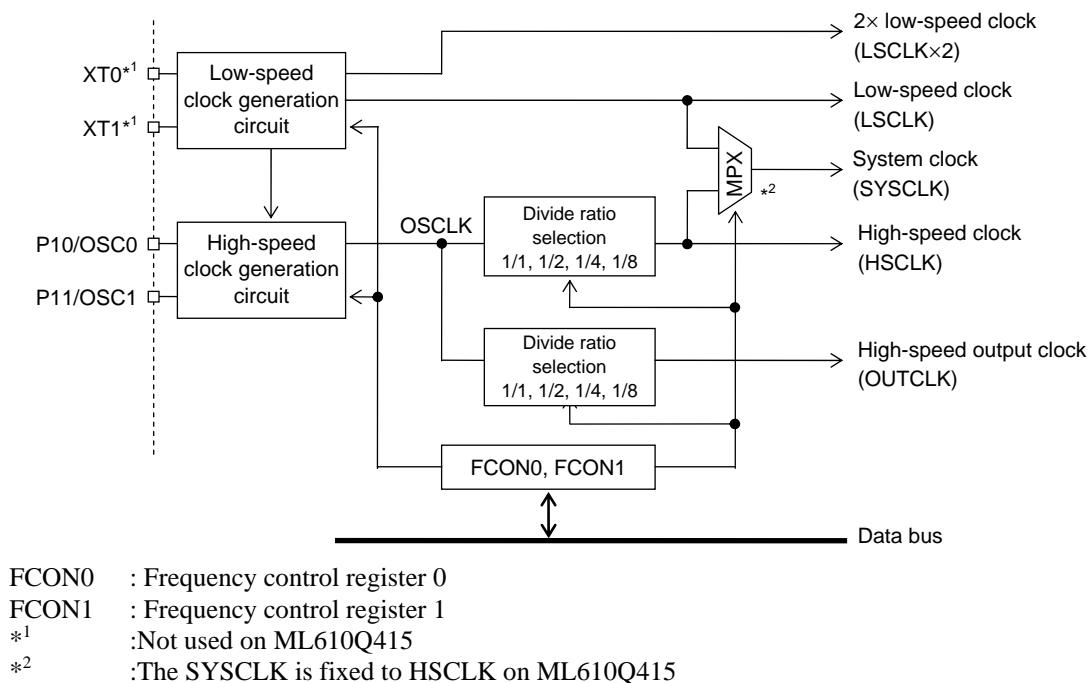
XT0*$^1$
XT1*$^1$
Low-speed clock generation circuit
2× low-speed clock (LSCLK×2)
Low-speed clock (LSCLK)
MPX
*$^2$
System clock (SYSCLK)
P10/OSC0
P11/OSC1
High-speed clock generation circuit
OSCLK
Divide ratio selection 1/1, 1/2, 1/4, 1/8
High-speed clock (HSCLK)
Divide ratio selection 1/1, 1/2, 1/4, 1/8
High-speed output clock (OUTCLK)
FCON0, FCON1
Data bus

FCON0 : Frequency control register 0
FCON1 : Frequency control register 1
*$^1$ :Not used on ML610Q415
*$^2$ :The SYSCLK is fixed to HSCLK on ML610Q415